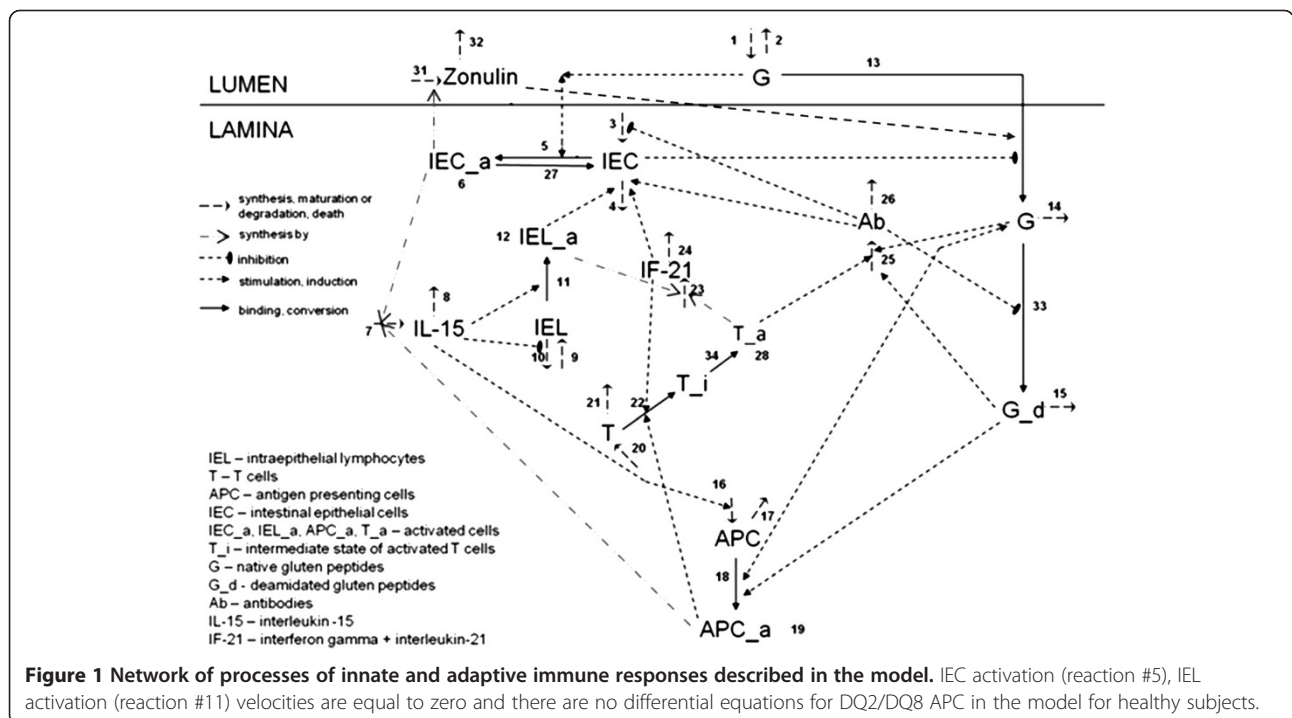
32

1 2

31 Zonulin

G

13

LUMEN

LAMINA

3

5

IEC_a

IEC

6

27

synthesis, maturation or degradation, death

synthesis by

inhibition

stimulation, induction

binding, conversion

4

26

Ab

G 14

12 IEL_a

24

IF-21

25

11

23

8

7 IL-15

IEL

T_a

33

10 9

34 28

21

22

T_i

T

20

G_d 15

IEL – intraepithelial lymphocytes
T – T cells
APC – antigen presenting cells
IEC – intestinal epithelial cells
IEC_a, IEL_a, APC_a, T_a – activated cells
T_i – intermediate state of activated T cells
G – native gluten peptides
G_d - deamidated gluten peptides
Ab – antibodies
IL-15 – interleukin -15
IF-21 – interferon gamma + interleukin-21

16

17

APC

18

APC_a 19

**Figure 1 Network of processes of innate and adaptive immune responses described in the model.** IEC activation (reaction #5), IEL activation (reaction #11) velocities are equal to zero and there are no differential equations for DQ2/DQ8 APC in the model for healthy subjects.